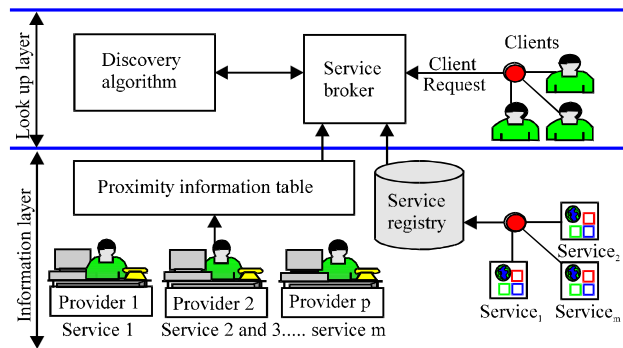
Look up layer

Discovery algorithm

Service broker

Client Request

Clients

Information layer

Proximity information table

Service registry

Service$_2$

Provider 1

Provider 2

Provider p

Service 1

Service 2 and 3..... service m

Service$_1$

Service$_m$